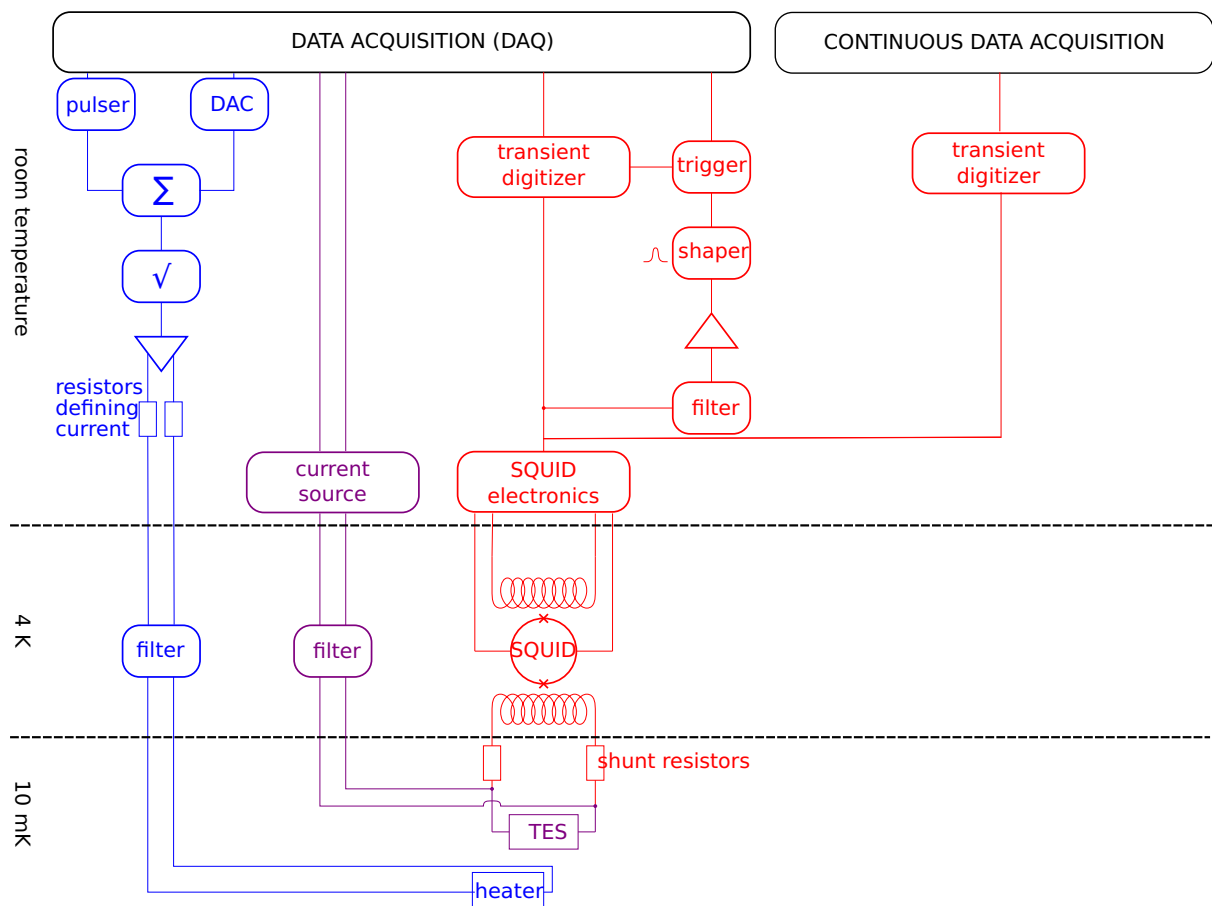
DATA ACQUISITION (DAQ)

CONTINUOUS DATA ACQUISITION

pulser

DAC

$\Sigma$

$\sqrt{}$

resistors defining current

room temperature

transient digitizer

trigger

shaper

filter

transient digitizer

current source

SQUID electronics

4 K

filter

filter

SQUID

10 mK

shunt resistors

TES

heater